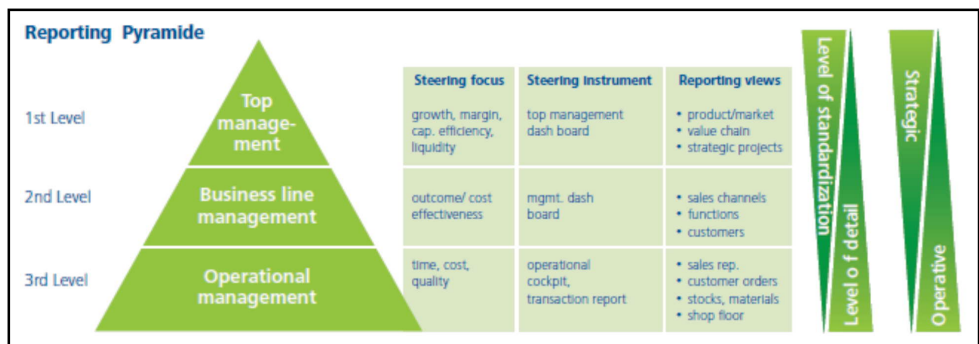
Reporting Pyramide

1st Level

2nd Level

3rd Level

Top management

Business line management

Operational management

| Steering focus | Steering instrument | Reporting views |
|---|---|---|
| growth, margin, cap. efficiency, liquidity | top management dash board | • product/market • value chain • strategic projects |
| outcome/ cost effectiveness | mgmt. dash board | • sales channels • functions • customers |
| time, cost, quality | operational cockpit, transaction report | • sales rep. • customer orders • stocks, materials • shop floor |

Level of standardization

Level o f detail

Strategic

Operative